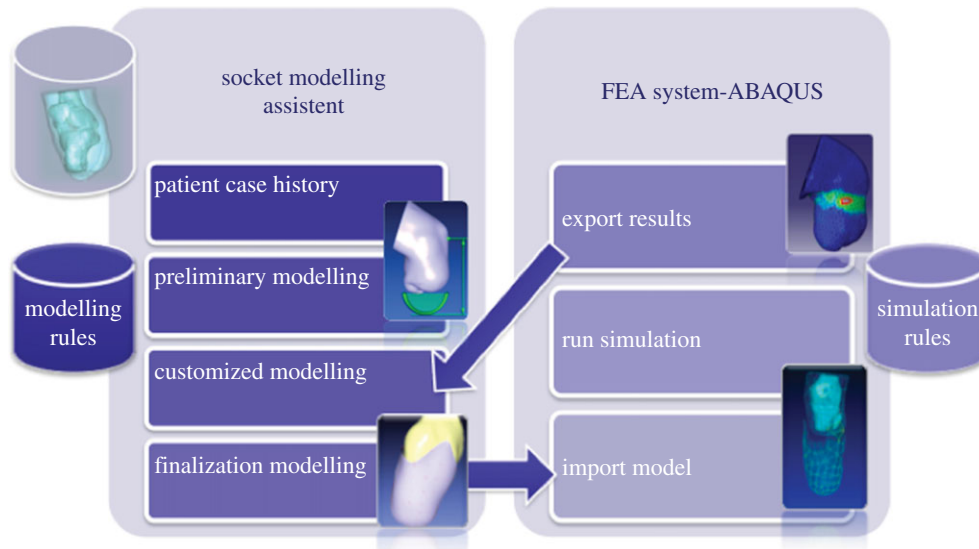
socket modelling assistent

FEA system-ABAQUS

patient case history

preliminary modelling

customized modelling

finalization modelling

export results

run simulation

import model

modelling rules

simulation rules